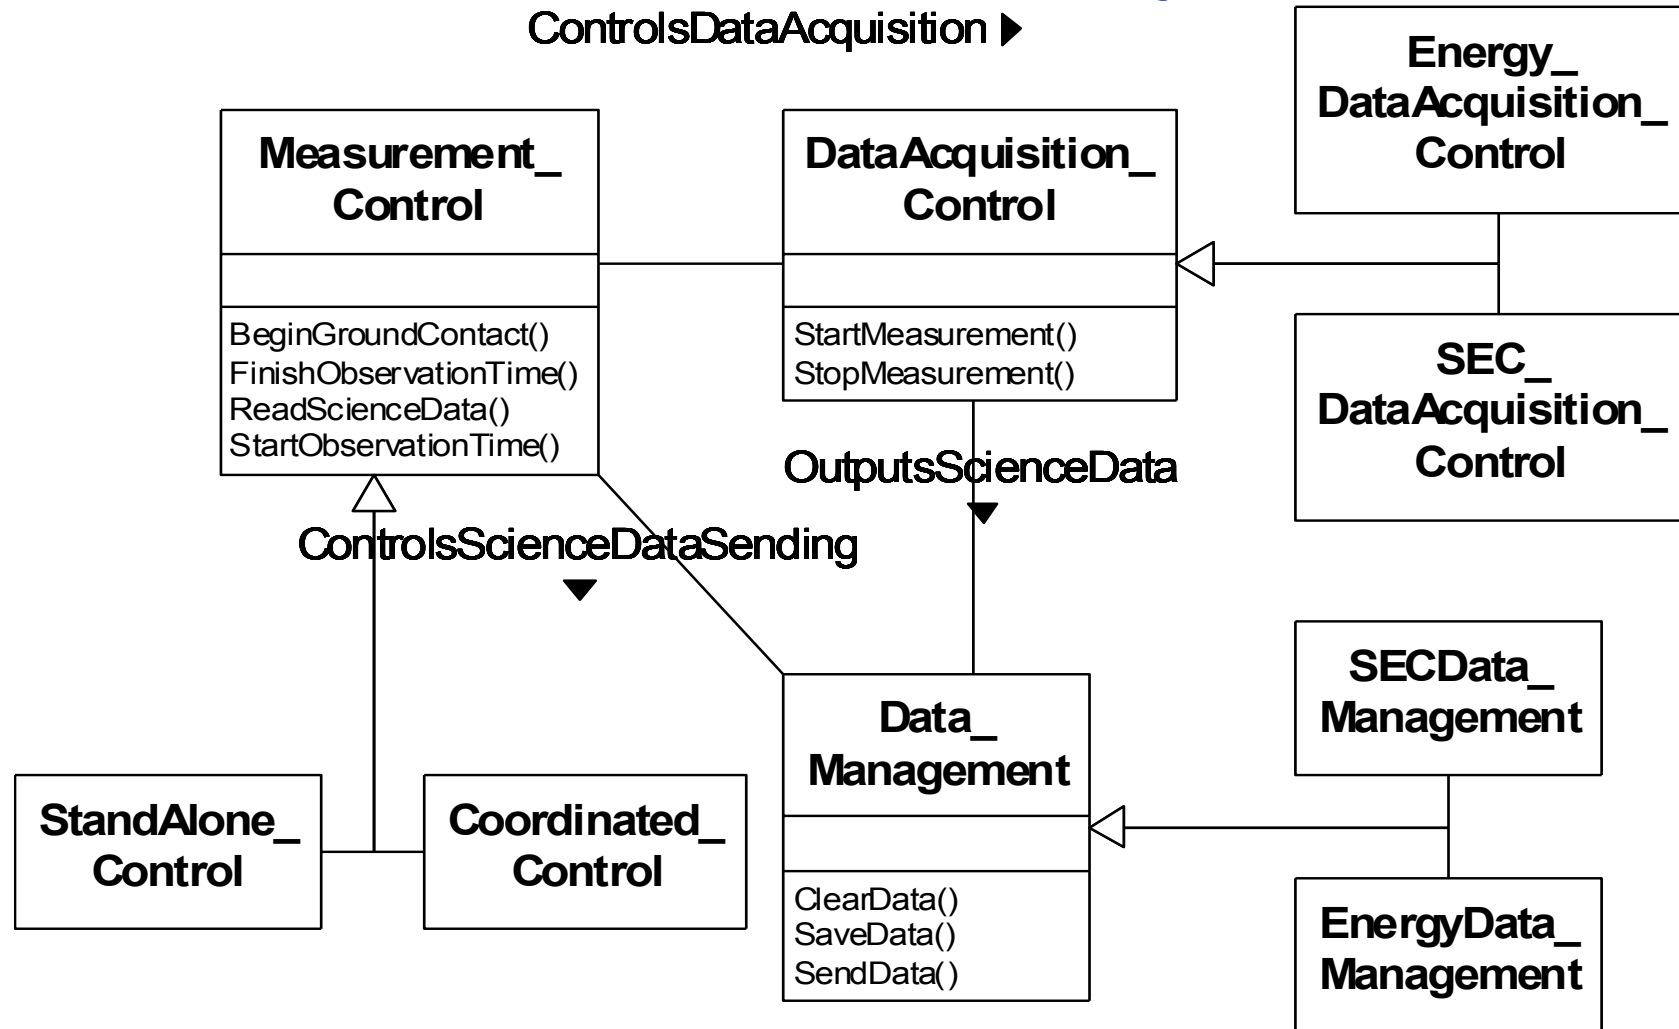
ControlsDataAcquisition ▶

Energy_ DataAcquisition_ Control

Measurement_ Control

BeginGroundContact()
FinishObservationTime()
ReadScienceData()
StartObservationTime()

DataAcquisition_ Control

StartMeasurement()
StopMeasurement()

SEC_ DataAcquisition_ Control

OutputsScienceData

ControlsScienceDataSending

SECData_ Management

Data_ Management

ClearData()
SaveData()
SendData()

StandAlone_ Control

Coordinated_ Control

EnergyData_ Management